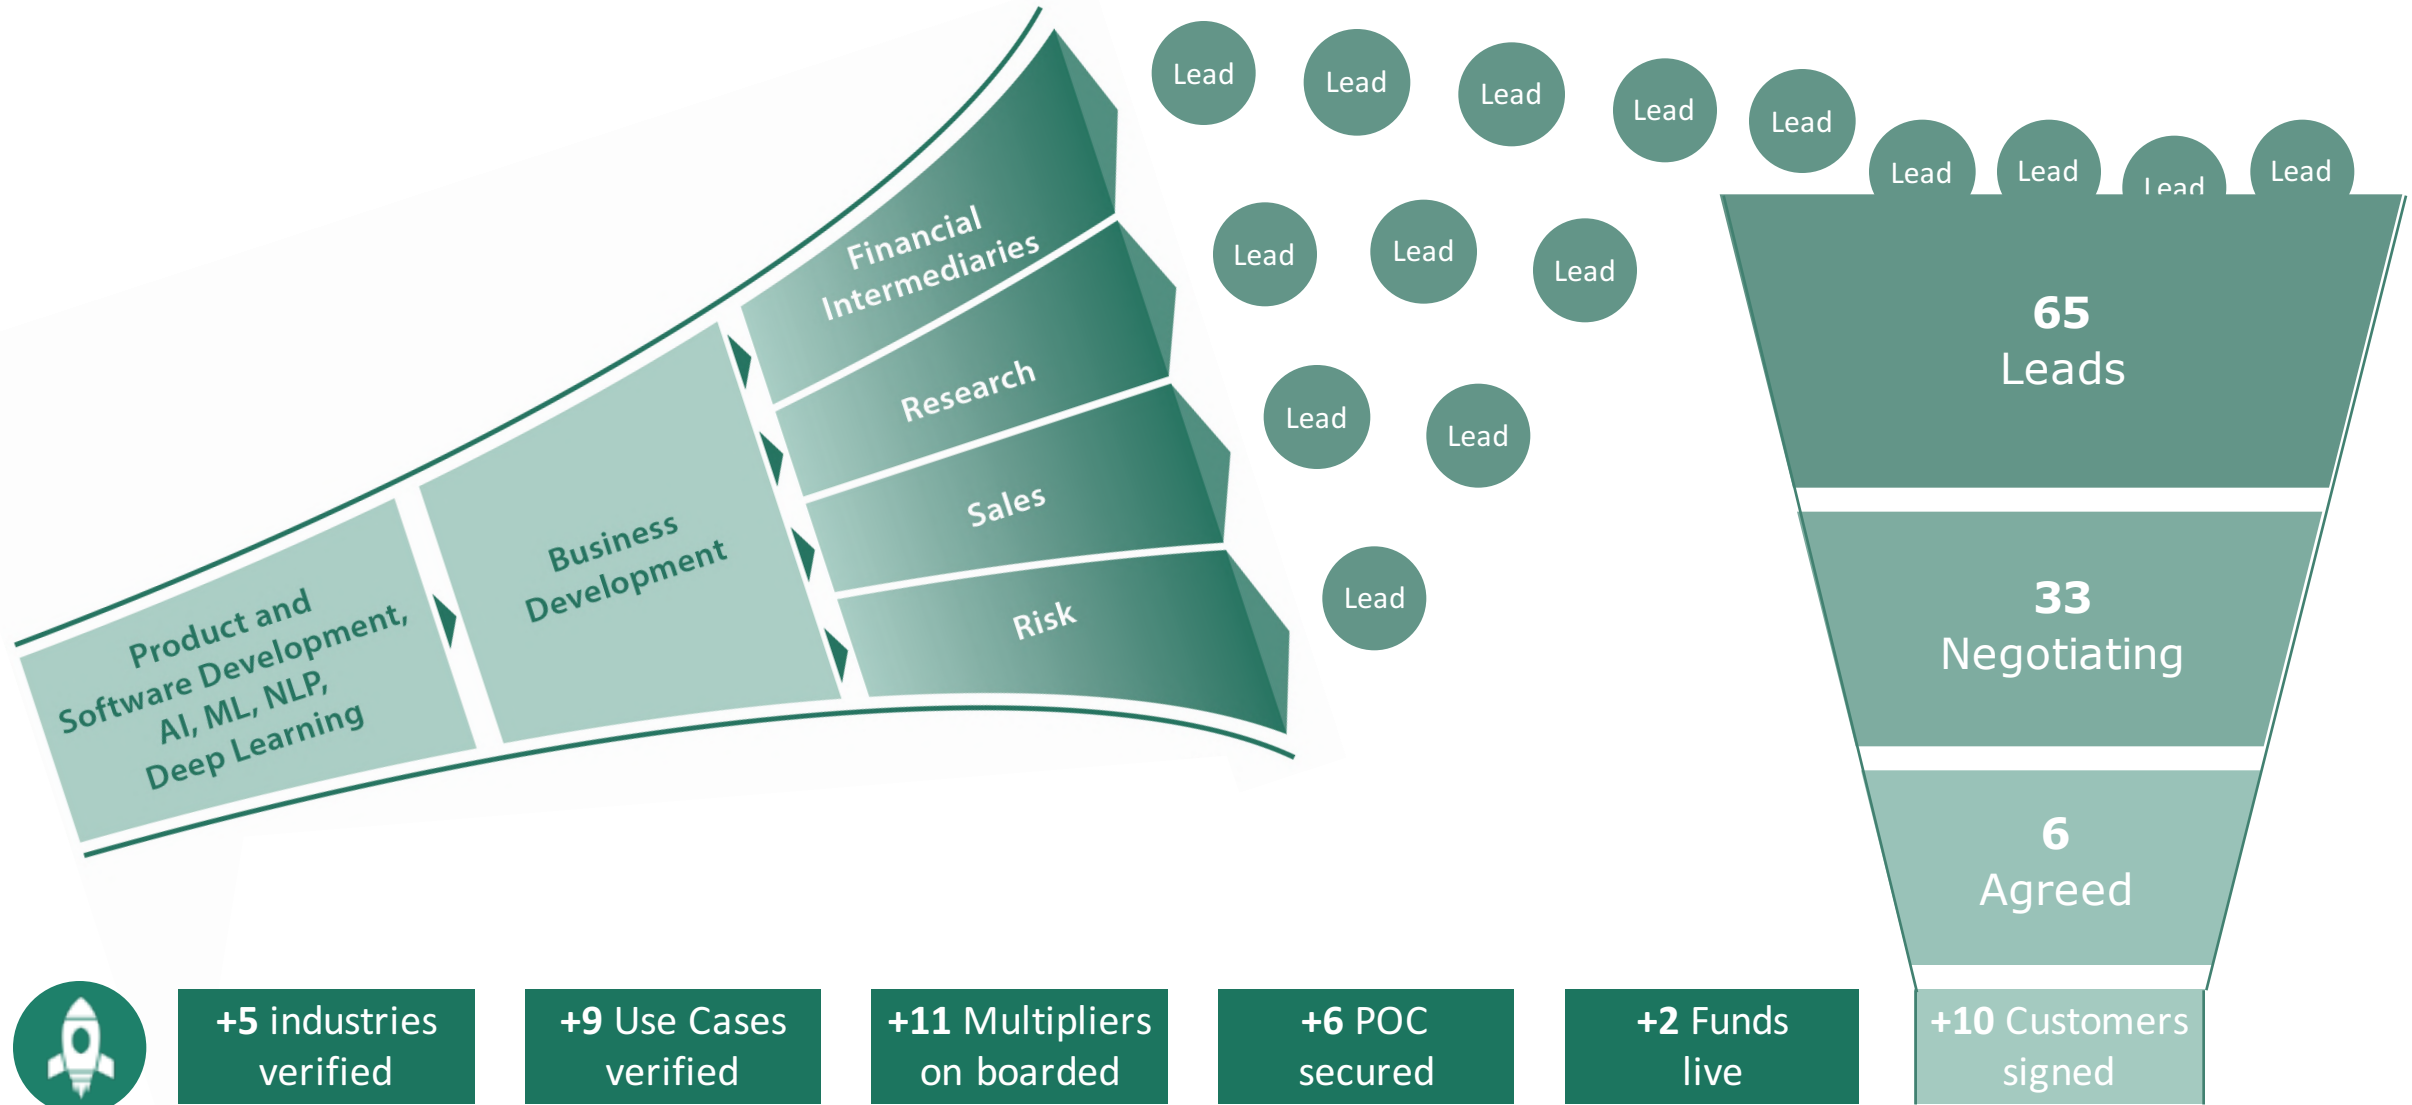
Product and Software Development, AI, ML, NLP, Deep Learning

Business Development

Financial Intermediaries

Research

Sales

Risk

Lead

Lead

Lead

Lead

Lead

Lead

Lead

Lead

Lead

Lead

Lead

Lead

Lead

Lead

Lead

65
Leads

33
Negotiating

6
Agreed

+5 industries verified

+9 Use Cases verified

+11 Multipliers on boarded

+6 POC secured

+2 Funds live

+10 Customers signed